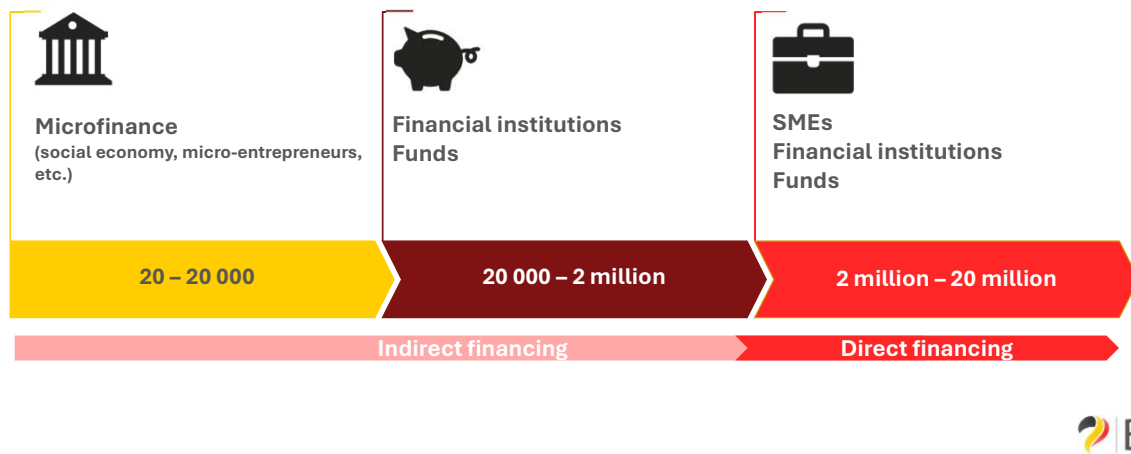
Microfinance
(social economy, micro-entrepreneurs, etc.)

Financial institutions
Funds

SMEs
Financial institutions
Funds

20 – 20 000

20 000 – 2 million

2 million – 20 million

Indirect financing

Direct financing

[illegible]